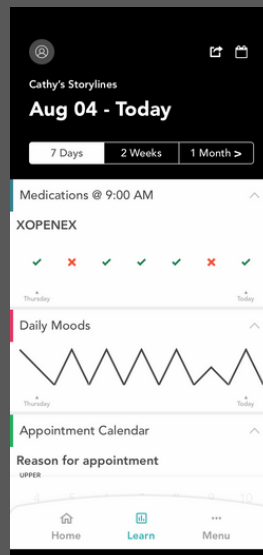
Cathy's Storylines

Aug 04 - Today

7 Days | 2 Weeks | 1 Month >

Medications @ 9:00 AM

XOPENEX

Thursday

Today

Daily Moods

Thursday

Today

Appointment Calendar

Reason for appointment

UPPER

Home

Learn

Menu